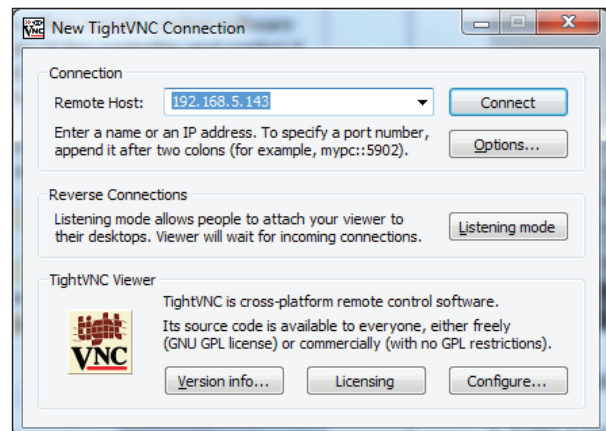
New TightVNC Connection

Connection

Remote Host: 192.168.5.143

Connect

Enter a name or an IP address. To specify a port number, append it after two colons (for example, mypc::5902).

Options...

Reverse Connections

Listening mode allows people to attach your viewer to their desktops. Viewer will wait for incoming connections.

Listening mode

TightVNC Viewer

VNC

TightVNC is cross-platform remote control software.

Its source code is available to everyone, either freely (GNU GPL license) or commercially (with no GPL restrictions).

Version info...

Licensing

Configure...